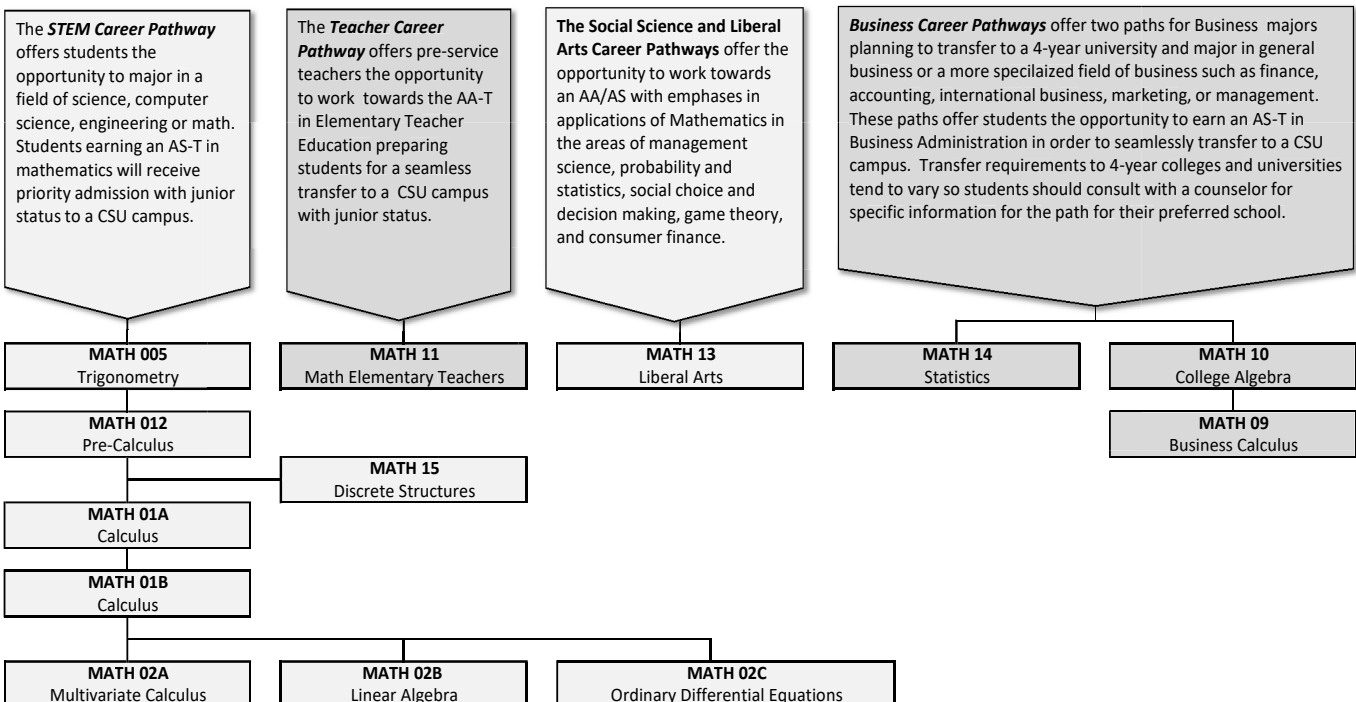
The ***STEM Career Pathway*** offers students the opportunity to major in a field of science, computer science, engineering or math. Students earning an AS-T in mathematics will receive priority admission with junior status to a CSU campus.

The ***Teacher Career Pathway*** offers pre-service teachers the opportunity to work towards the AA-T in Elementary Teacher Education preparing students for a seamless transfer to a CSU campus with junior status.

**The Social Science and Liberal Arts Career Pathways** offer the opportunity to work towards an AA/AS with emphases in applications of Mathematics in the areas of management science, probability and statistics, social choice and decision making, game theory, and consumer finance.

***Business Career Pathways*** offer two paths for Business majors planning to transfer to a 4-year university and major in general business or a more specilaized field of business such as finance, accounting, international business, marketing, or management. These paths offer students the opportunity to earn an AS-T in Business Administration in order to seamlessly transfer to a CSU campus. Transfer requirements to 4-year colleges and universities tend to vary so students should consult with a counselor for specific information for the path for their preferred school.

**MATH 005**
Trigonometry

**MATH 11**
Math Elementary Teachers

**MATH 13**
Liberal Arts

**MATH 14**
Statistics

**MATH 10**
College Algebra

**MATH 09**
Business Calculus

**MATH 012**
Pre-Calculus

**MATH 15**
Discrete Structures

**MATH 01A**
Calculus

**MATH 01B**
Calculus

**MATH 02A**
Multivariate Calculus

**MATH 02B**
Linear Algebra

**MATH 02C**
Ordinary Differential Equations